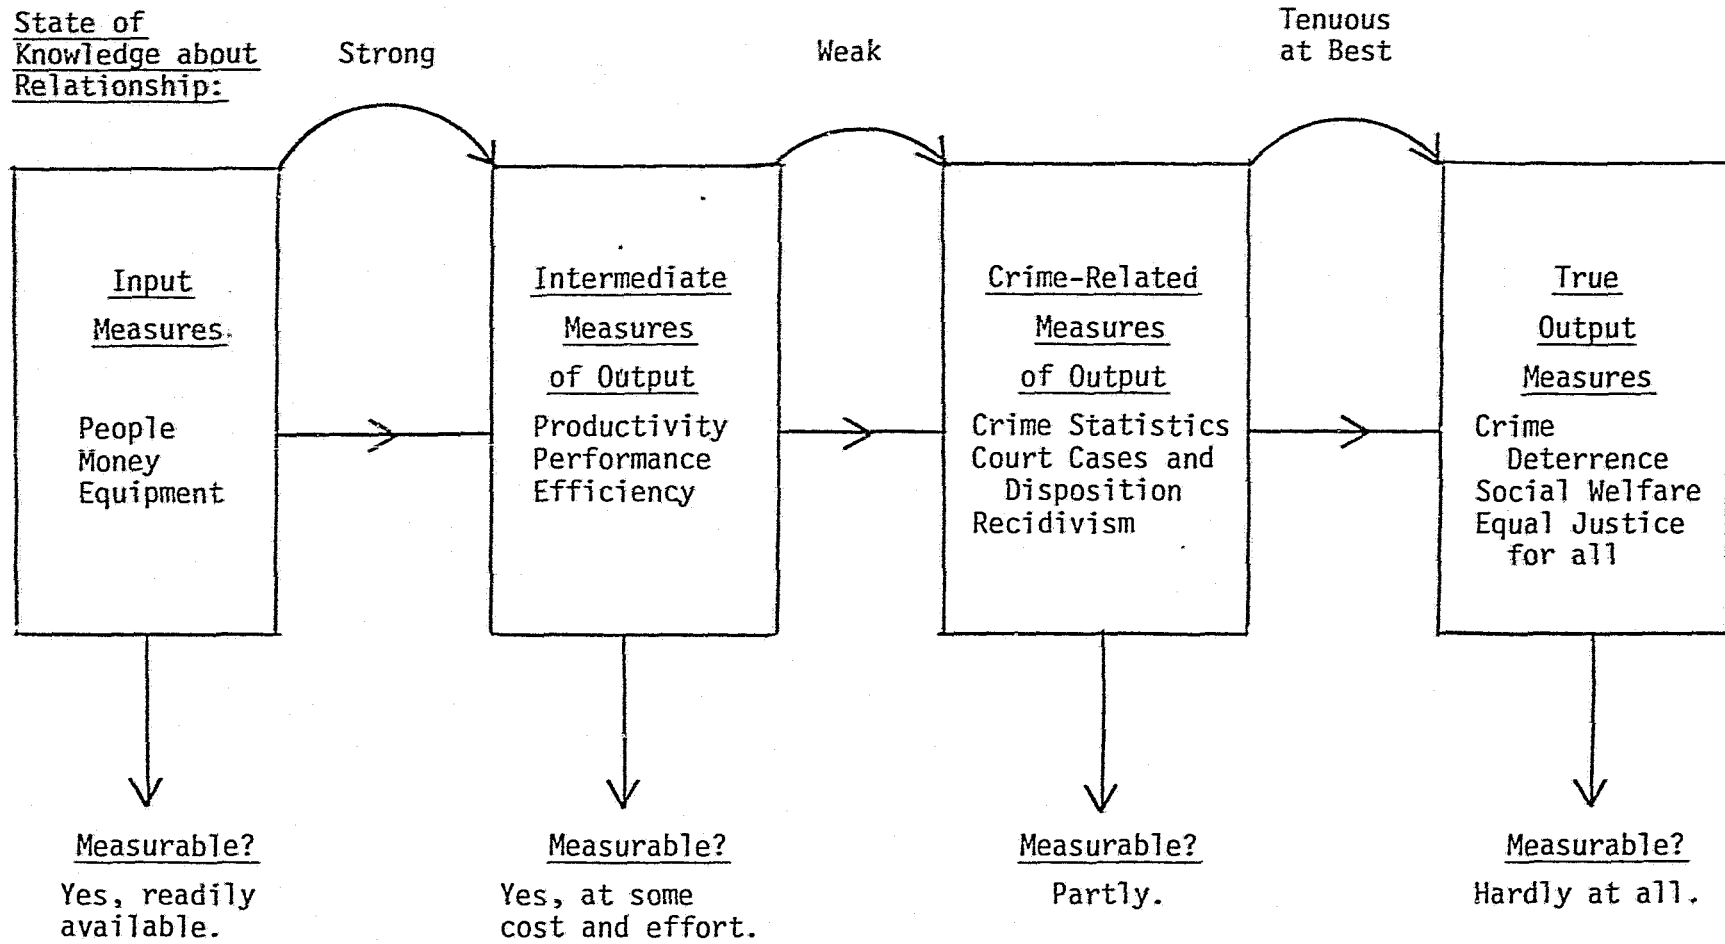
State of Knowledge about Relationship:

Strong

Weak

Tenuous at Best

Input Measures

People
Money
Equipment

Intermediate Measures of Output

Productivity
Performance
Efficiency

Crime-Related Measures of Output

Crime Statistics
Court Cases and Disposition
Recidivism

True Output Measures

Crime Deterrence
Social Welfare
Equal Justice for all

Measurable?
Yes, readily available.

Measurable?
Yes, at some cost and effort.

Measurable?
Partly.

Measurable?
Hardly at all.